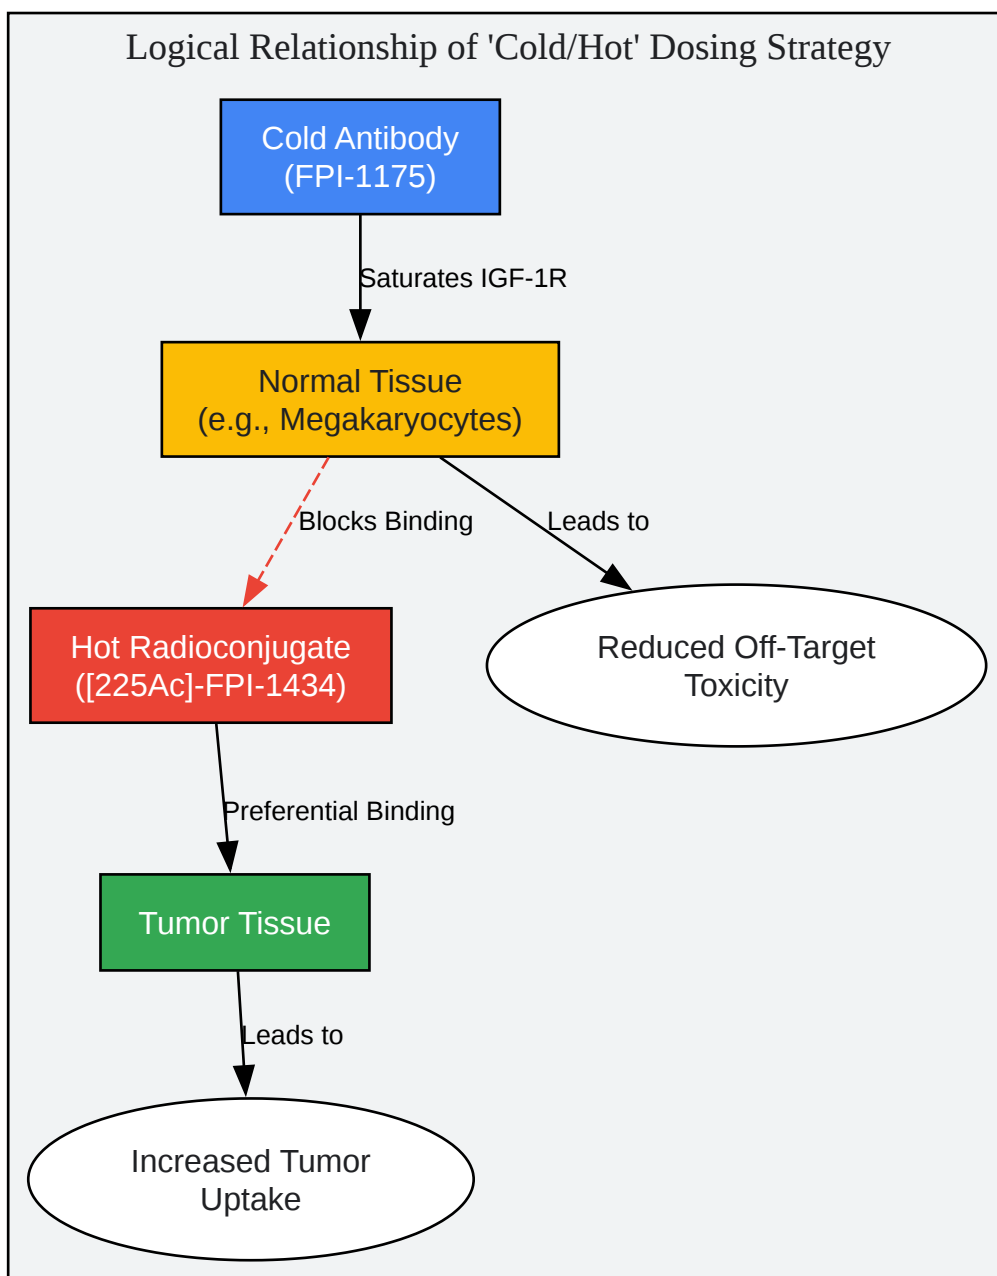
Logical Relationship of 'Cold/Hot' Dosing Strategy

Cold Antibody
(FPI-1175)

Saturates IGF-1R

Normal Tissue
(e.g., Megakaryocytes)

Blocks Binding

Leads to

Hot Radioconjugate
([225Ac]-FPI-1434)

Reduced Off-Target
Toxicity

Preferential Binding

Tumor Tissue

Leads to

Increased Tumor
Uptake